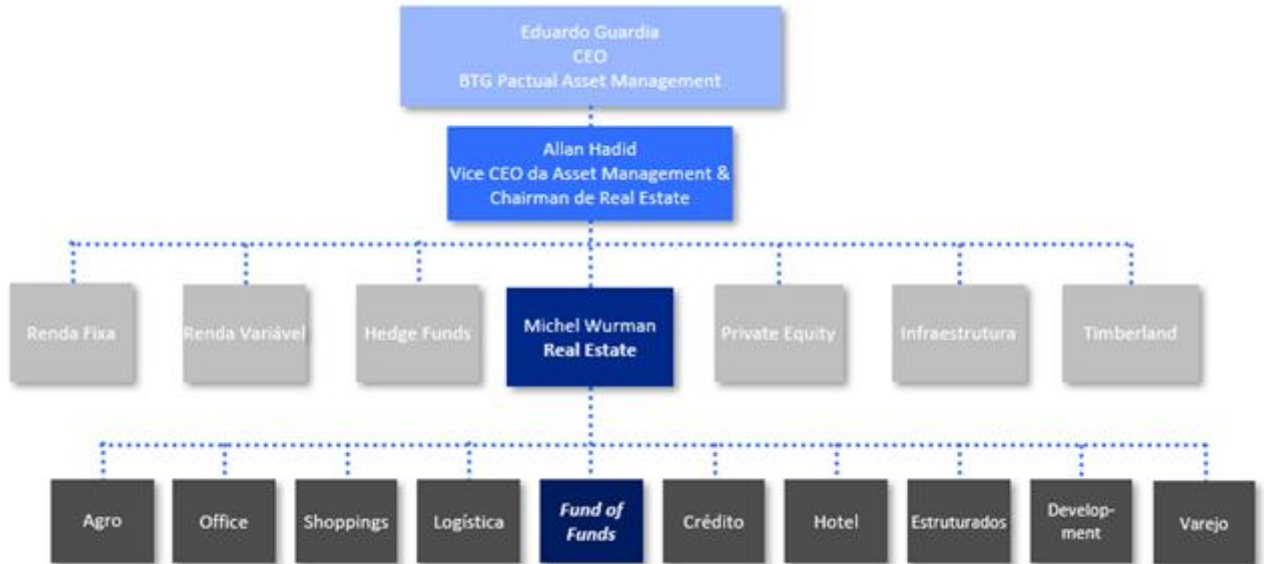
Eduardo Guardia
CEO
BTG Pactual Asset Management

Allan Hadid
Vice CEO da Asset Management &
Chairman de Real Estate

Renda Fixa

Renda Variável

Hedge Funds

Michel Wurman
Real Estate

Private Equity

Infraestrutura

Timberland

Agro

Office

Shoppings

Logística

Fund of Funds

Crédito

Hotel

Estruturados

Development

Varejo